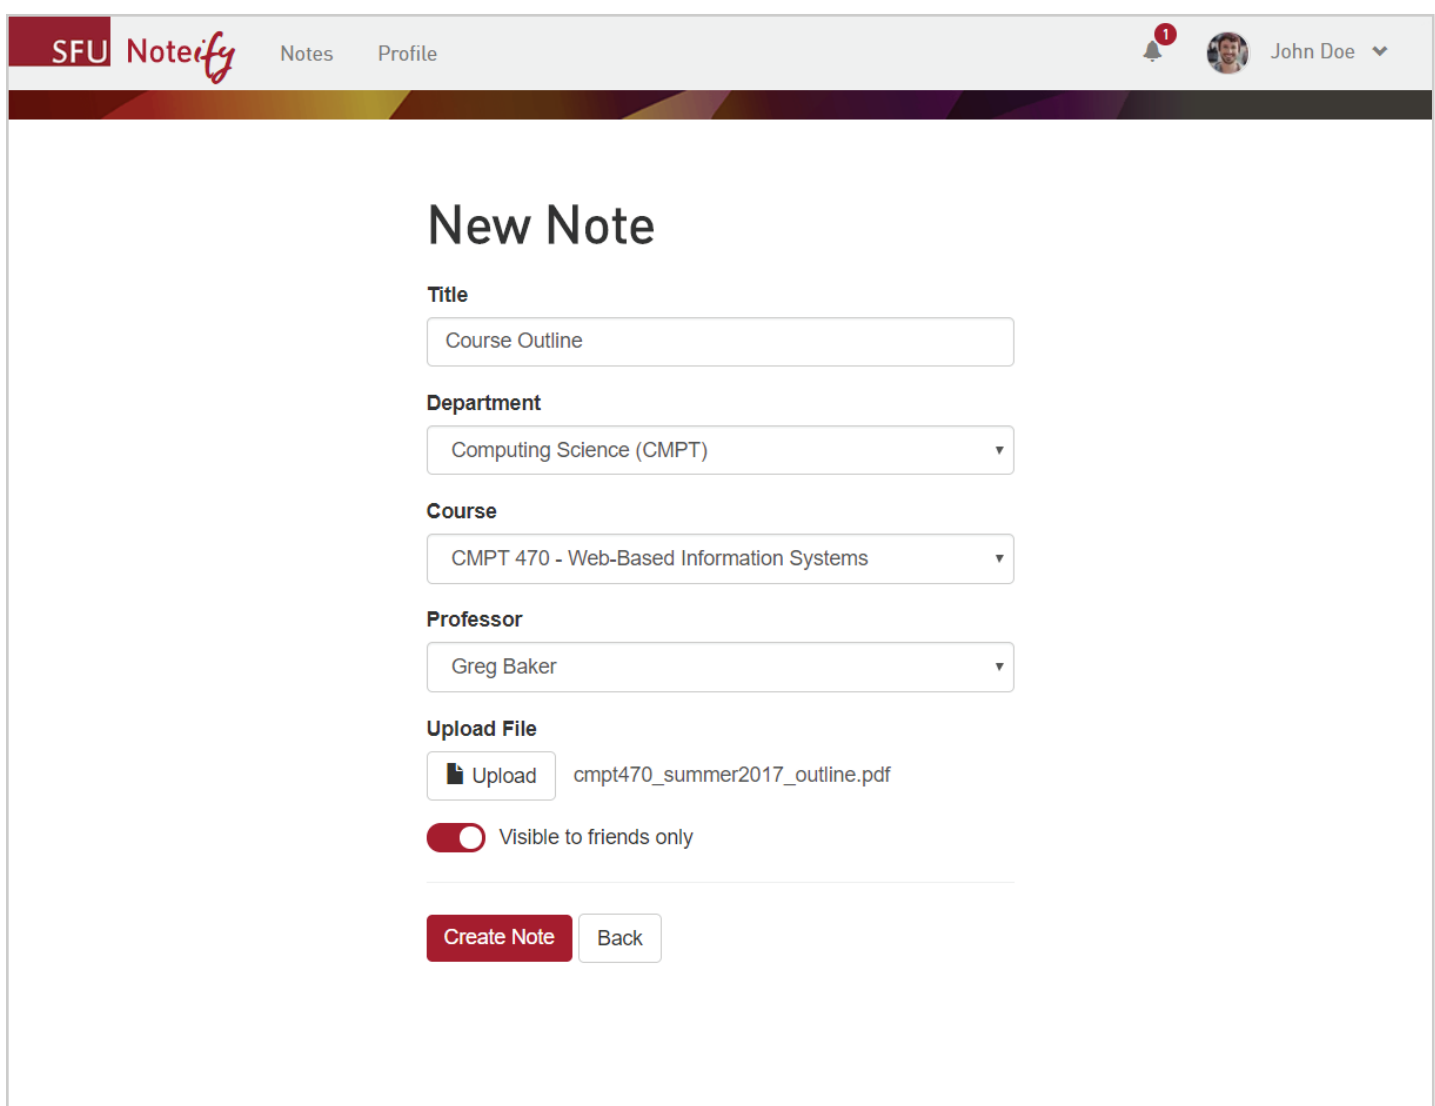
SFU Noteify Notes Profile

1

John Doe

New Note

Title

Course Outline

Department

Computing Science (CMPT)

Course

CMPT 470 - Web-Based Information Systems

Professor

Greg Baker

Upload File

Upload cmpt470_summer2017_outline.pdf

Visible to friends only

Create Note Back